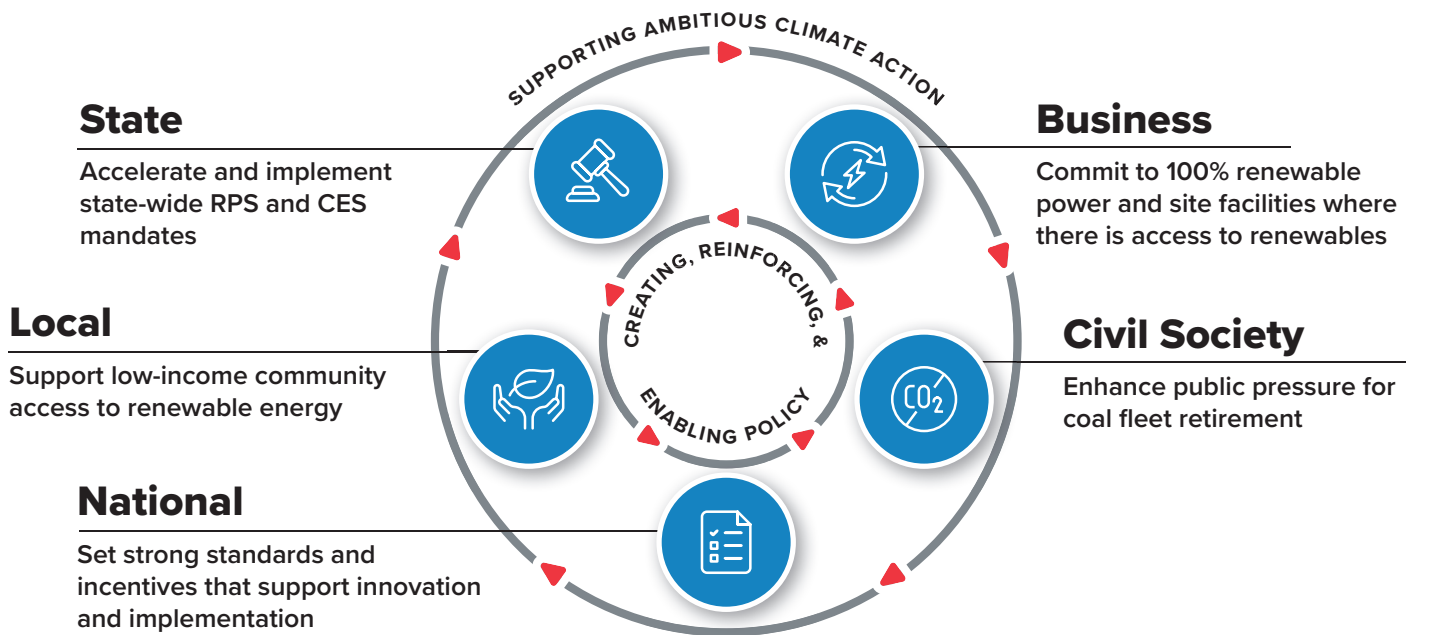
SUPPORTING AMBITIOUS CLIMATE ACTION

State

Accelerate and implement state-wide RPS and CES mandates

Business

Commit to 100% renewable power and site facilities where there is access to renewables

CREATING, REINFORCING, & ENABLING POLICY

Local

Support low-income community access to renewable energy

Civil Society

Enhance public pressure for coal fleet retirement

$CO_2$

National

Set strong standards and incentives that support innovation and implementation